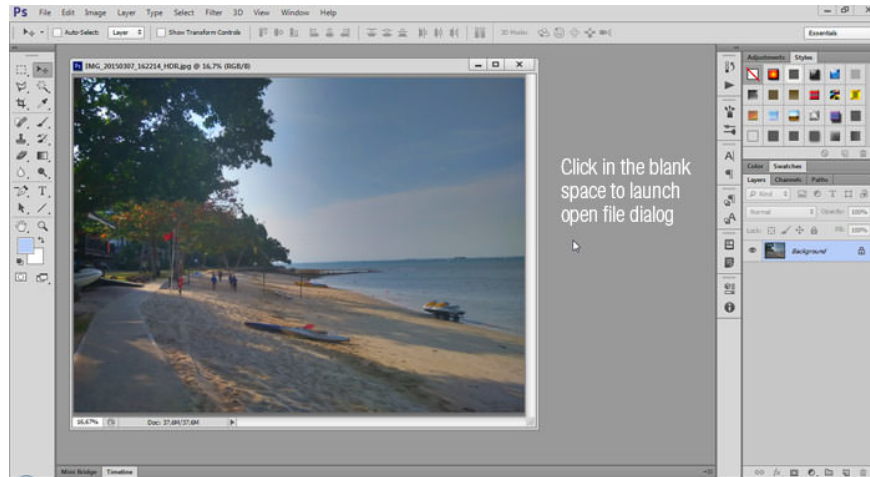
Ps File Edit Image Layer Type Select Filter 3D View Window Help

Auto-Select: Layer Show Transform Controls 3D Mode: Essentials

IMG_20150307_162214_HDR.jpg @ 16.7% (RGB/8)

Click in the blank space to launch open file dialog

16.67% Doc: 37.6M/37.6M

Mini Bridge Timeline

Adjustments Styles

Color Swatches

Layers Channels Paths

Kind

Normal Opacity: 100%

Lock: Fill: 100%

Background